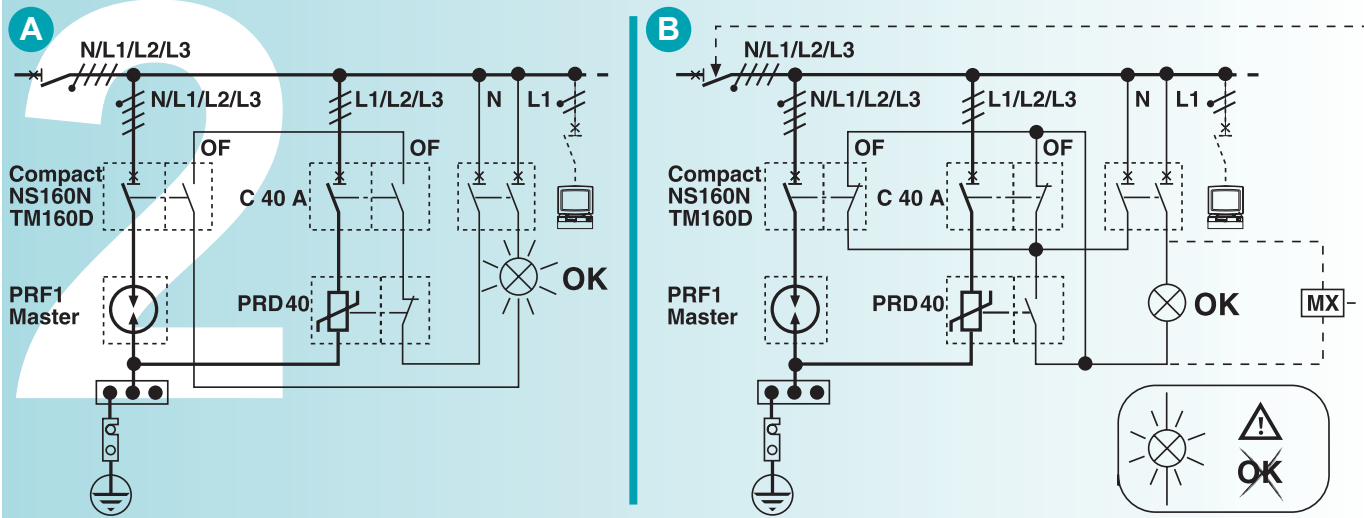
A

N/L1/L2/L3

N/L1/L2/L3

L1/L2/L3

N

L1

OF

OF

Compact NS160N TM160D

C 40 A

OK

PRF1 Master

PRD40

B

N/L1/L2/L3

N/L1/L2/L3

L1/L2/L3

N

L1

OF

OF

Compact NS160N TM160D

C 40 A

PRF1 Master

PRD40

OK

MX

OK